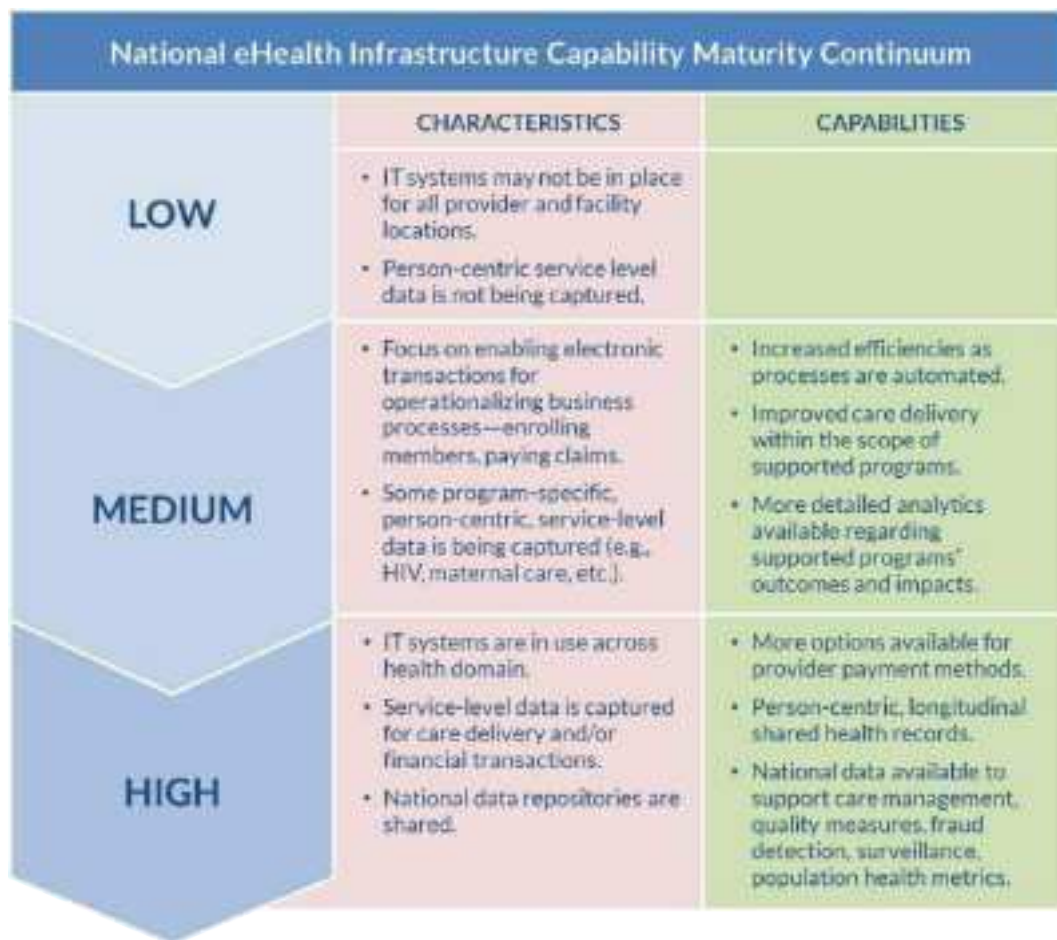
National eHealth Infrastructure Capability Maturity Continuum

| | CHARACTERISTICS | CAPABILITIES |
|---|---|---|
| LOW | • IT systems may not be in place for all provider and facility locations. • Person-centric service level data is not being captured. | |
| MEDIUM | • Focus on enabling electronic transactions for operationalizing business processes—enrolling members, paying claims. • Some program-specific, person-centric, service-level data is being captured (e.g., HIV, maternal care, etc.). | • Increased efficiencies as processes are automated. • Improved care delivery within the scope of supported programs. • More detailed analytics available regarding supported programs' outcomes and impacts. |
| HIGH | • IT systems are in use across health domain. • Service-level data is captured for care delivery and/or financial transactions. • National data repositories are shared. | • More options available for provider payment methods. • Person-centric, longitudinal shared health records. • National data available to support care management, quality measures, fraud detection, surveillance, population health metrics. |